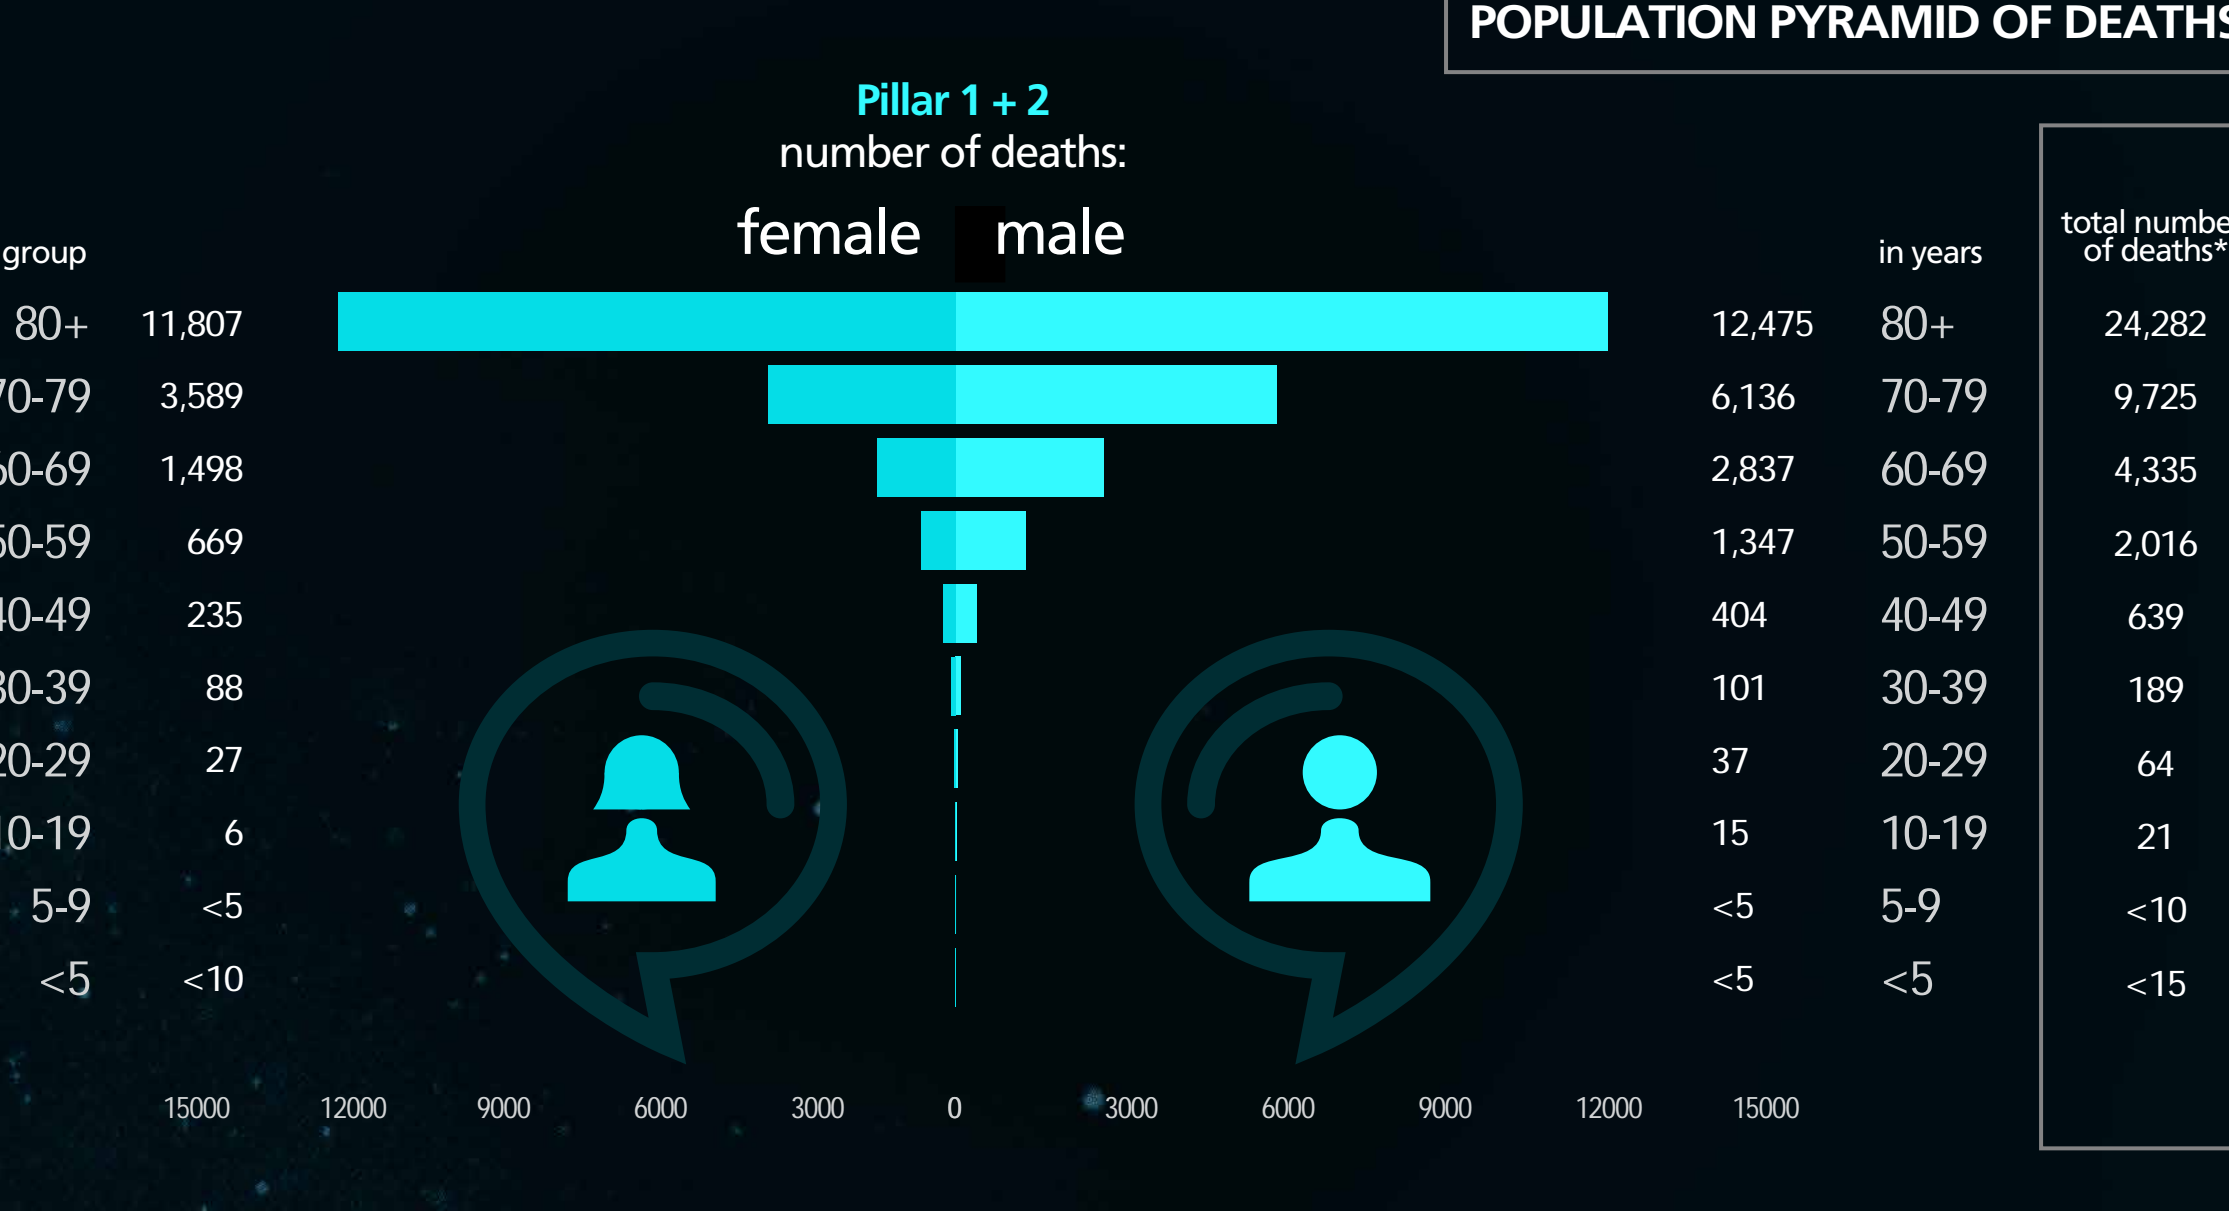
POPULATION PYRAMID OF DEATHS

Pillar 1 + 2
number of deaths:

female male

group

in years

total numbe
of deaths*

| group | female | male | in years | total number of deaths* |
|---|---|---|---|---|
| 80+ | 11,807 | 12,475 | 80+ | 24,282 |
| 70-79 | 3,589 | 6,136 | 70-79 | 9,725 |
| 60-69 | 1,498 | 2,837 | 60-69 | 4,335 |
| 50-59 | 669 | 1,347 | 50-59 | 2,016 |
| 40-49 | 235 | 404 | 40-49 | 639 |
| 30-39 | 88 | 101 | 30-39 | 189 |
| 20-29 | 27 | 37 | 20-29 | 64 |
| 10-19 | 6 | 15 | 10-19 | 21 |
| 5-9 | <5 | <5 | 5-9 | <10 |
| <5 | <10 | <5 | <5 | <15 |

15000 12000 9000 6000 3000 0 3000 6000 9000 12000 15000